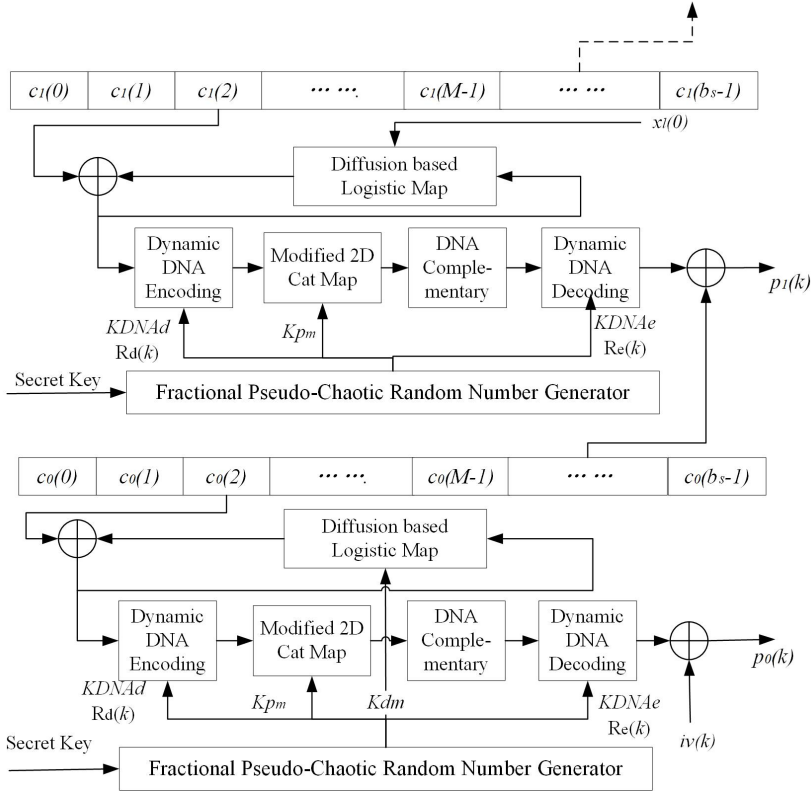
| $c_1(0)$ | $c_1(1)$ | $c_1(2)$ | ... ... | $c_1(M-1)$ | ... ... | $c_1(b_s-1)$ |
|---|---|---|---|---|---|---|

$x_l(0)$

Diffusion based Logistic Map

Dynamic DNA Encoding

Modified 2D Cat Map

DNA Complementary

Dynamic DNA Decoding

$p_1(k)$

KDNAd Rd(k)

Kpm

KDNAe Re(k)

Secret Key

Fractional Pseudo-Chaotic Random Number Generator

| $c_0(0)$ | $c_0(1)$ | $c_0(2)$ | ... ... | $c_0(M-1)$ | ... ... | $c_0(b_s-1)$ |
|---|---|---|---|---|---|---|

Diffusion based Logistic Map

Dynamic DNA Encoding

Modified 2D Cat Map

DNA Complementary

Dynamic DNA Decoding

$p_0(k)$

KDNAd Rd(k)

Kpm

Kdm

KDNAe Re(k)

iv(k)

Secret Key

Fractional Pseudo-Chaotic Random Number Generator